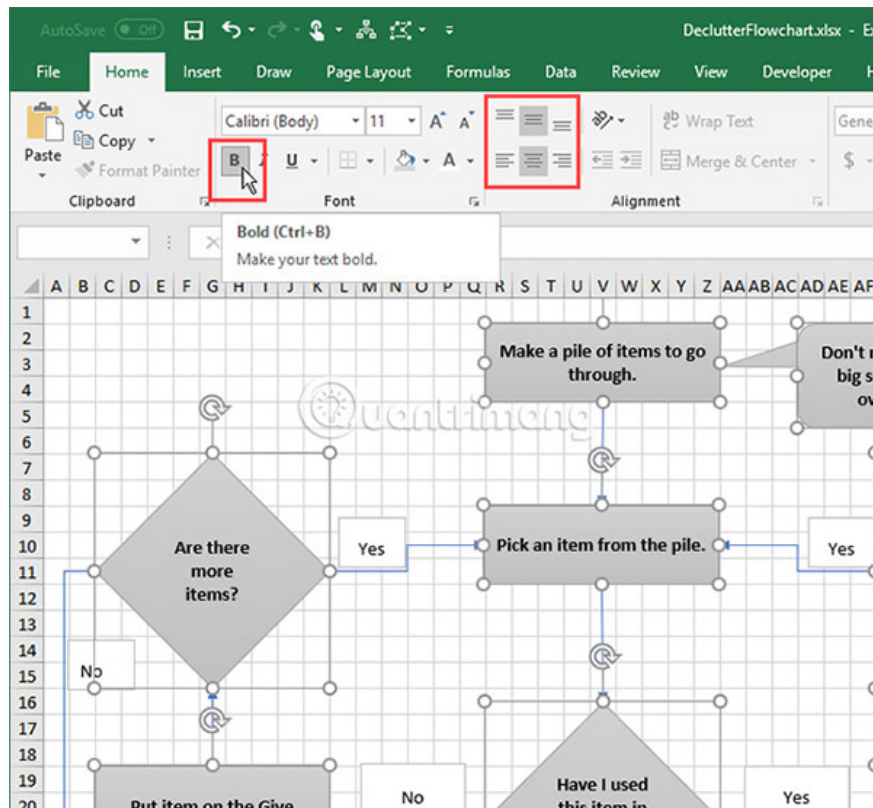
AutoSave Off DeclutterFlowchart.xlsx - E

File Home Insert Draw Page Layout Formulas Data Review View Developer H

Paste Cut Copy Format Painter Clipboard

Calibri (Body) 11 A A B I U A Font

Wrap Text Merge & Center Alignment

Gene $

Bold (Ctrl+B)
Make your text bold.

A B C D E F G H I J K L M N O P Q R S T U V W X Y Z AA AB AC AD AE AF

1 2 3 4 5 6 7 8 9 10 11 12 13 14 15 16 17 18 19 20

Make a pile of items to go through.

Don't big s ov

Are there more items?

Yes

Pick an item from the pile.

Yes

No

Have I used this item in

No

Yes

Put item on the Give

Quantrimang